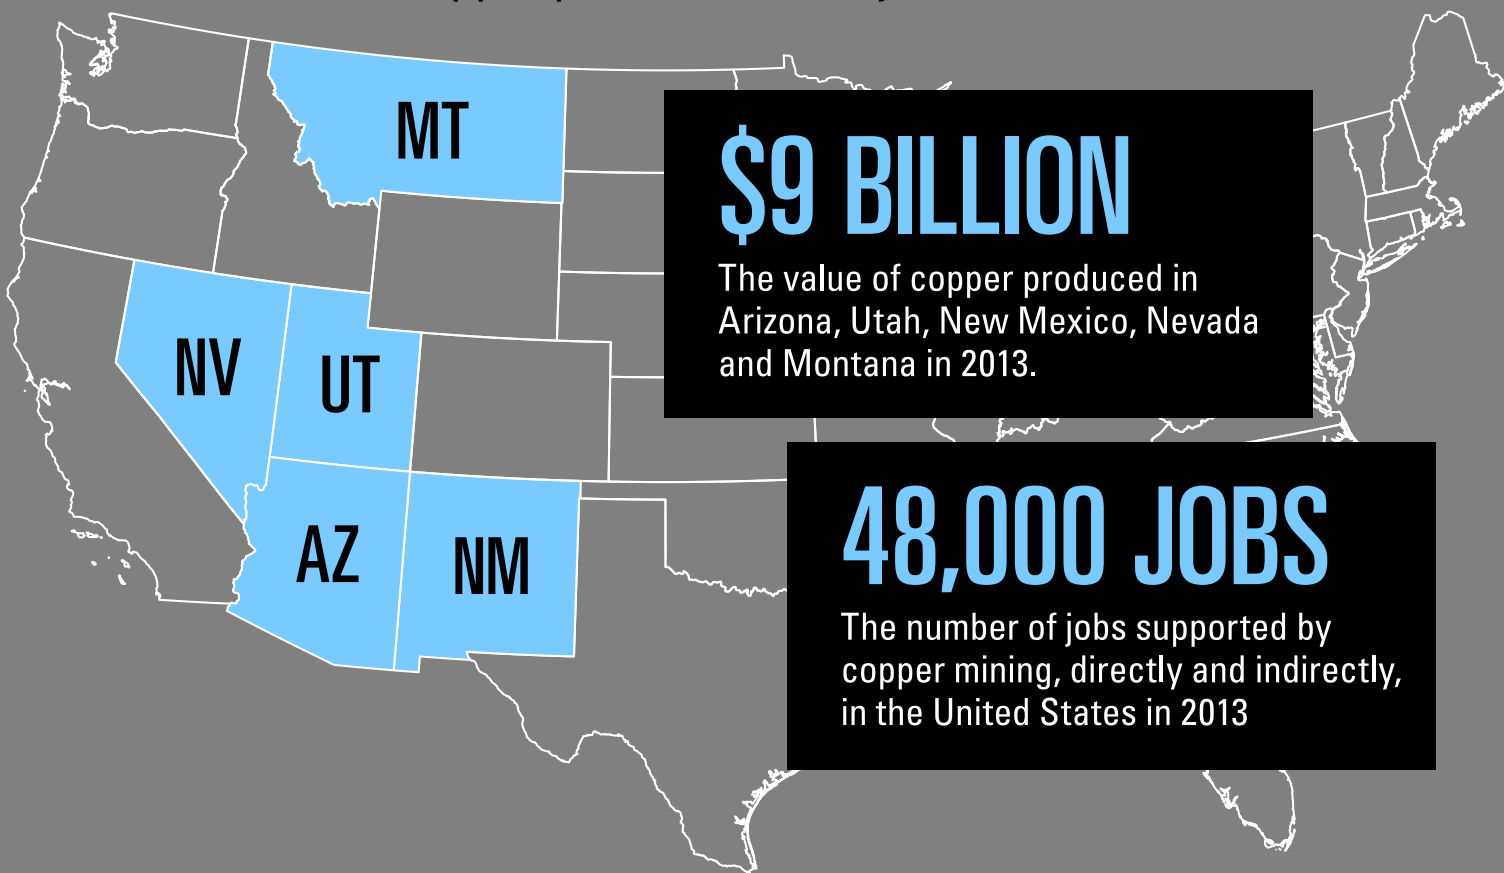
MT

NV

UT

AZ

NM

$9 BILLION

The value of copper produced in Arizona, Utah, New Mexico, Nevada and Montana in 2013.

48,000 JOBS

The number of jobs supported by copper mining, directly and indirectly, in the United States in 2013